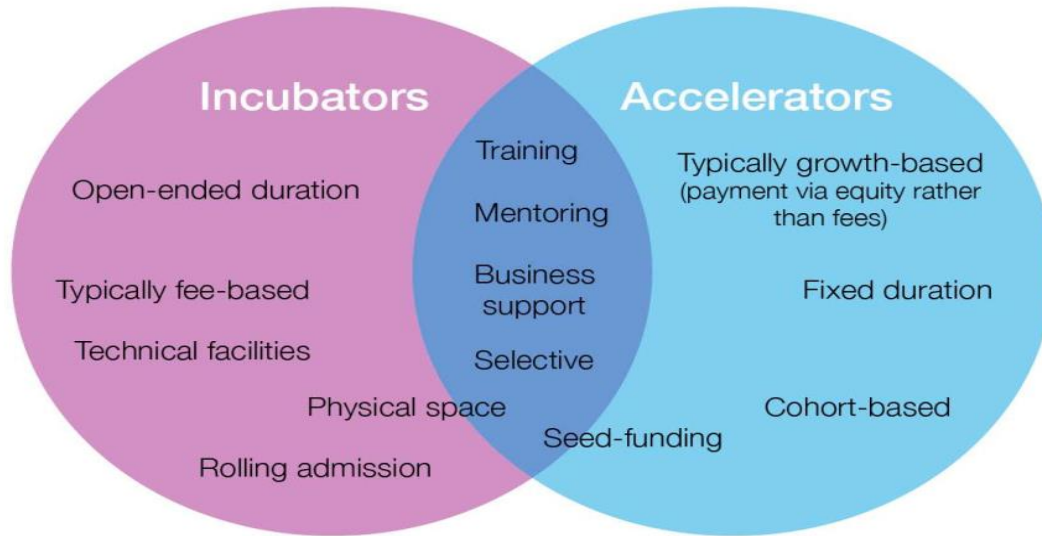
Incubators

Accelerators

Training

Mentoring

Business support

Selective

Open-ended duration

Typically fee-based

Technical facilities

Physical space

Rolling admission

Typically growth-based (payment via equity rather than fees)

Fixed duration

Cohort-based

Seed-funding